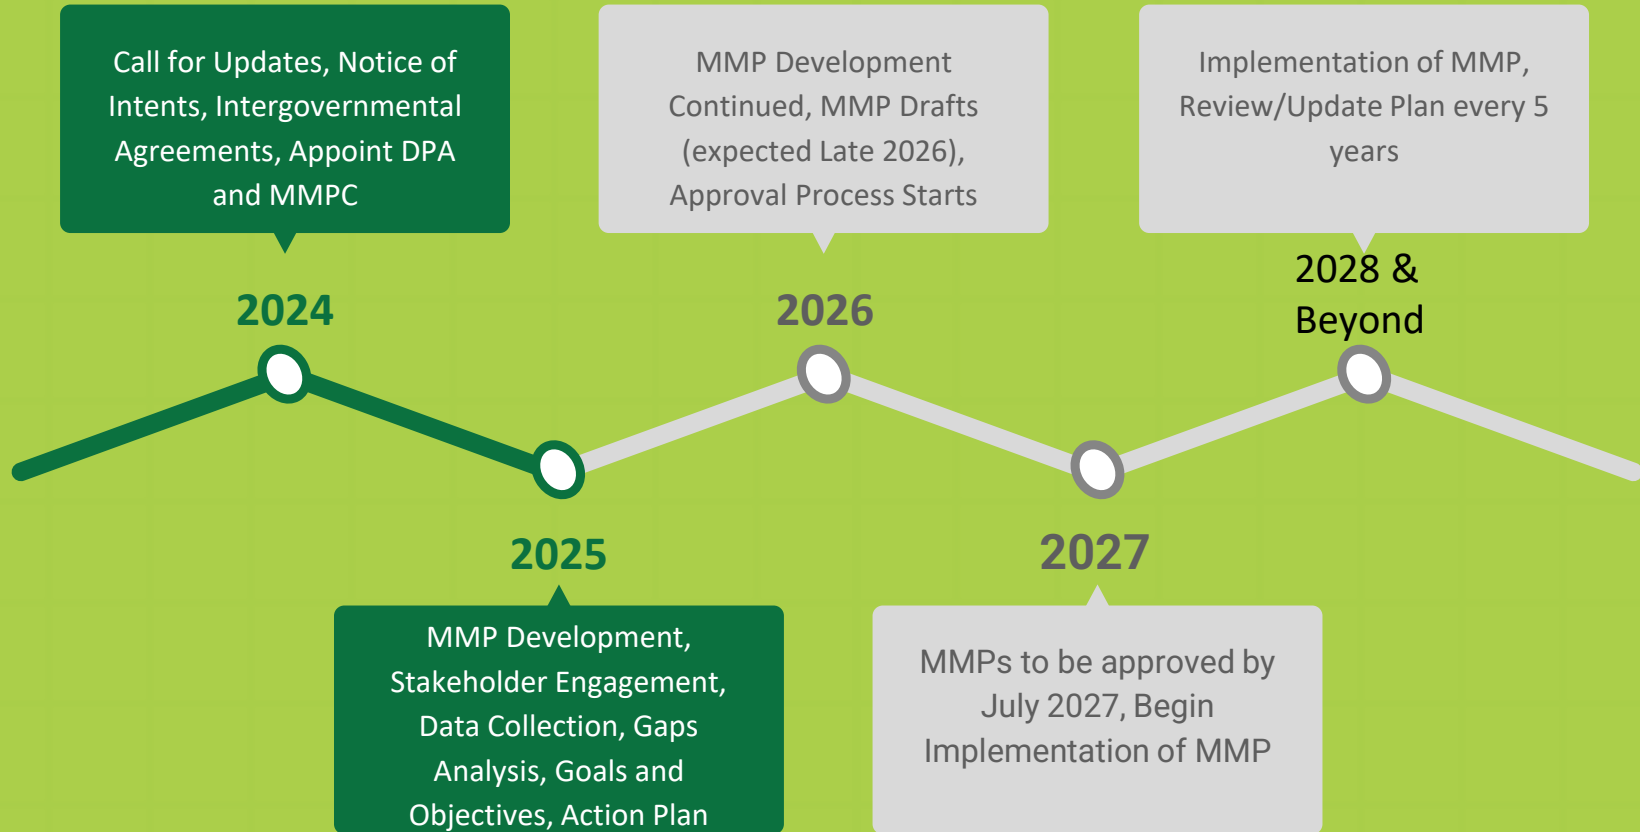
Call for Updates, Notice of Intents, Intergovernmental Agreements, Appoint DPA and MMPC

2024

MMP Development Continued, MMP Drafts (expected Late 2026), Approval Process Starts

2026

Implementation of MMP, Review/Update Plan every 5 years

2028 & Beyond

2025

MMP Development, Stakeholder Engagement, Data Collection, Gaps Analysis, Goals and Objectives, Action Plan

2027

MMPs to be approved by July 2027, Begin Implementation of MMP